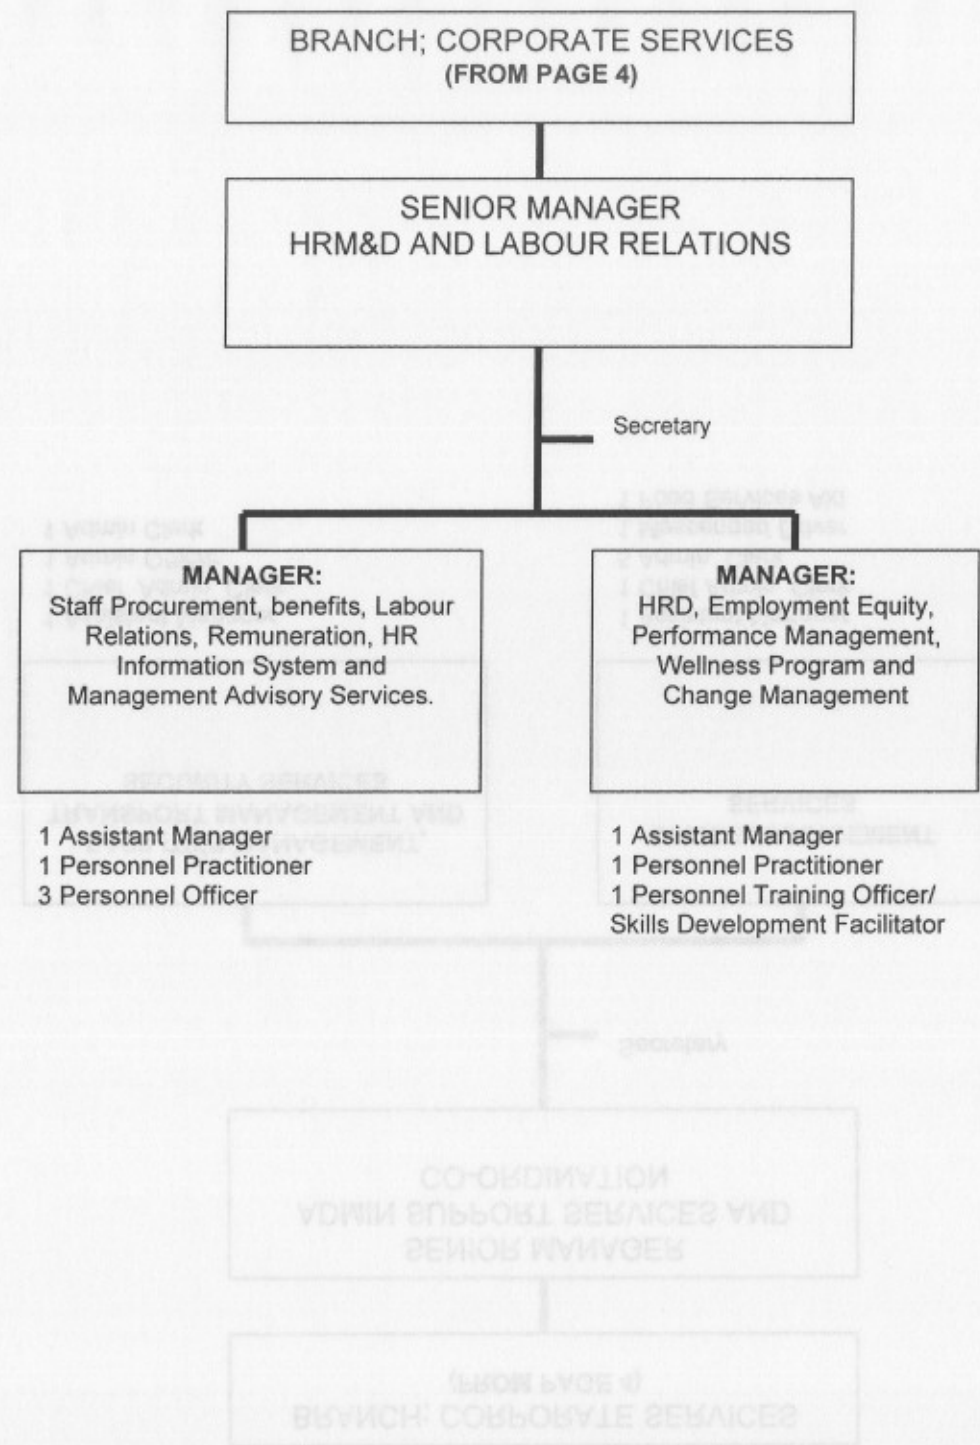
BRANCH; CORPORATE SERVICES
(FROM PAGE 4)

SENIOR MANAGER
HRM&D AND LABOUR RELATIONS

Secretary

MANAGER:
Staff Procurement, benefits, Labour Relations, Remuneration, HR Information System and Management Advisory Services.

1 Assistant Manager
1 Personnel Practitioner
3 Personnel Officer

MANAGER:
HRD, Employment Equity, Performance Management, Wellness Program and Change Management

1 Assistant Manager
1 Personnel Practitioner
1 Personnel Training Officer/ Skills Development Facilitator